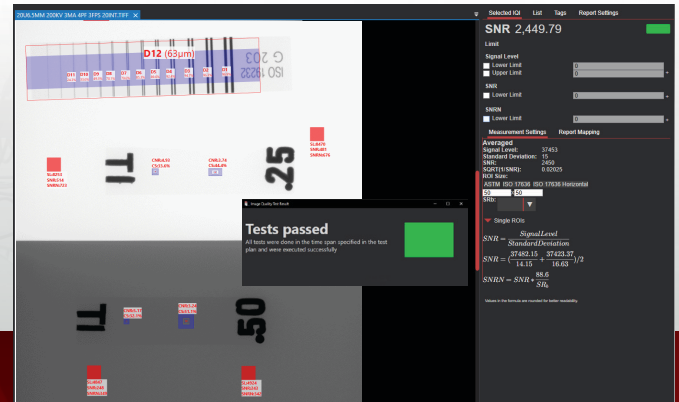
20U6.3MM 200KV 3MA 4PF 3FPS 20INT.TIFF ×

D12 (63µm)

D11 D10 D9 D8 D7 D6 D5 D4 D3 D2 D1

G 203
ISO 19232

SL:8479
SNR:481
SNRN:676

SL:8253
SNR:534
SNRN:713

CNR:6.50
CS:0.4%

CNR:5.74
CS:0.4%

TI

.25

Image Quality Test Result

Tests passed

All tests were done in the time span specified in the test plan and were executed successfully

TI

CNR:5.73
CS:2.1%

CNR:5.24
CS:2.1%

.50

SL:4647
SNR:245
SNRN:326

SL:4524
SNR:243
SNRN:342

Selected IQI   List   Tags   Report Settings

SNR 2,449.79

Limit

Signal Level
Lower Limit 0
Upper Limit 0

SNR
Lower Limit 0

SNRN
Lower Limit 0

Measurement Settings   Report Mapping

Averaged
Signal Level: 37453
Standard Deviation: 15
SNR: 2450
SQRT(1/SNR): 0.02025
ROI Size:
ASTM   ISO 17636   ISO 17636 Horizontal
20   50
SRb:

Single ROIs

$SNR = \frac{SignalLevel}{StandardDeviation}$

$SNR = (\frac{37482.15}{14.15} + \frac{37423.37}{16.63})/2$

$SNRN = SNR * \frac{88.6}{SR_b}$

Values in the formula are rounded for better readability.